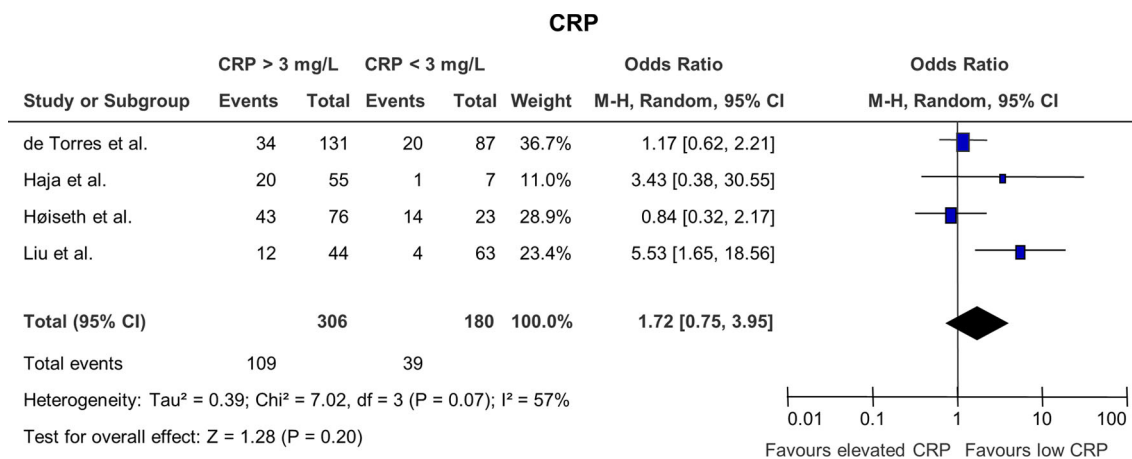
CRP

| | CRP > 3 mg/L | | CRP < 3 mg/L | | | Odds Ratio | Odds Ratio |
|---|---|---|---|---|---|---|---|
| Study or Subgroup | Events | Total | Events | Total | Weight | M-H, Random, 95% CI | M-H, Random, 95% CI |
| de Torres et al. | 34 | 131 | 20 | 87 | 36.7% | 1.17 [0.62, 2.21] | |
| Haja et al. | 20 | 55 | 1 | 7 | 11.0% | 3.43 [0.38, 30.55] | |
| Høiseth et al. | 43 | 76 | 14 | 23 | 28.9% | 0.84 [0.32, 2.17] | |
| Liu et al. | 12 | 44 | 4 | 63 | 23.4% | 5.53 [1.65, 18.56] | |
| Total (95% CI) | | 306 | | 180 | 100.0% | 1.72 [0.75, 3.95] | |
| Total events | 109 | | 39 | | | | |

Heterogeneity: Tau² = 0.39; Chi² = 7.02, df = 3 (P = 0.07); I² = 57%

Test for overall effect: Z = 1.28 (P = 0.20)

0.01 0.1 1 10 100

Favours elevated CRP Favours low CRP